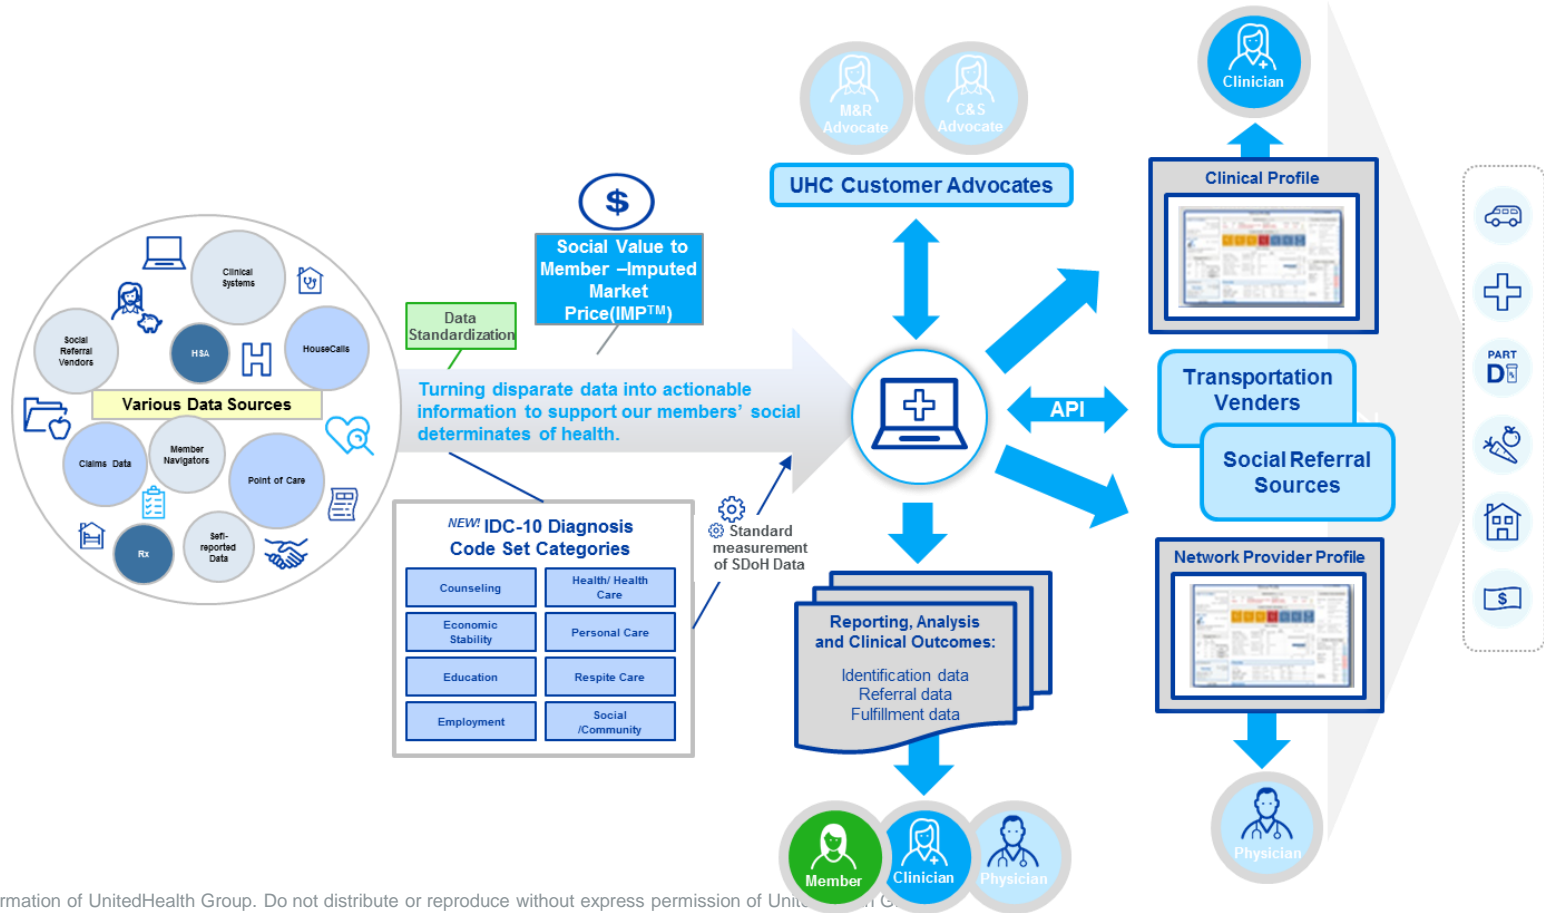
Clinical Systems

Social Referral Vendors

HSA

HouseCalls

Various Data Sources

Claims Data

Member Navigators

Point of Care

Rx

Self-reported Data

Data Standardization

$

Social Value to Member –Imputed Market Price(IMP$^{TM}$)

Turning disparate data into actionable information to support our members' social determinates of health.

NEW! IDC-10 Diagnosis Code Set Categories

| Counseling | Health/ Health Care |
|---|---|
| Economic Stability | Personal Care |
| Education | Respite Care |
| Employment | Social /Community |

Standard measurement of SDoH Data

M&R Advocate

C&S Advocate

UHC Customer Advocates

API

Reporting, Analysis and Clinical Outcomes:

Identification data
Referral data
Fulfillment data

Member

Clinician

Physician

Clinician

Clinical Profile

Transportation Venders

Social Referral Sources

Network Provider Profile

Physician

PART D

rmation of UnitedHealth Group. Do not distribute or reproduce without express permission of Unit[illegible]